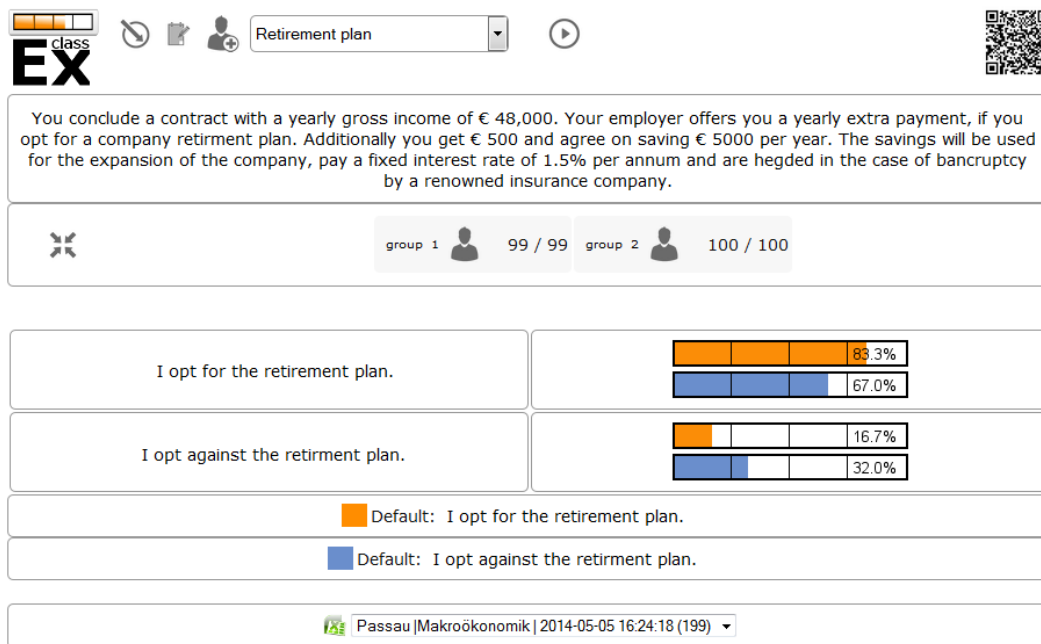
class
Ex

Retirement plan

You conclude a contract with a yearly gross income of € 48,000. Your employer offers you a yearly extra payment, if you opt for a company retirement plan. Additionally you get € 500 and agree on saving € 5000 per year. The savings will be used for the expansion of the company, pay a fixed interest rate of 1.5% per annum and are hegded in the case of bancruptcy by a renowned insurance company.

group 1 99 / 99 group 2 100 / 100

| I opt for the retirement plan. | 83.3% 67.0% |
|---|---|
| I opt against the retirment plan. | 16.7% 32.0% |

Default: I opt for the retirement plan.

Default: I opt against the retirment plan.

Passau |Makroökonomik | 2014-05-05 16:24:18 (199)